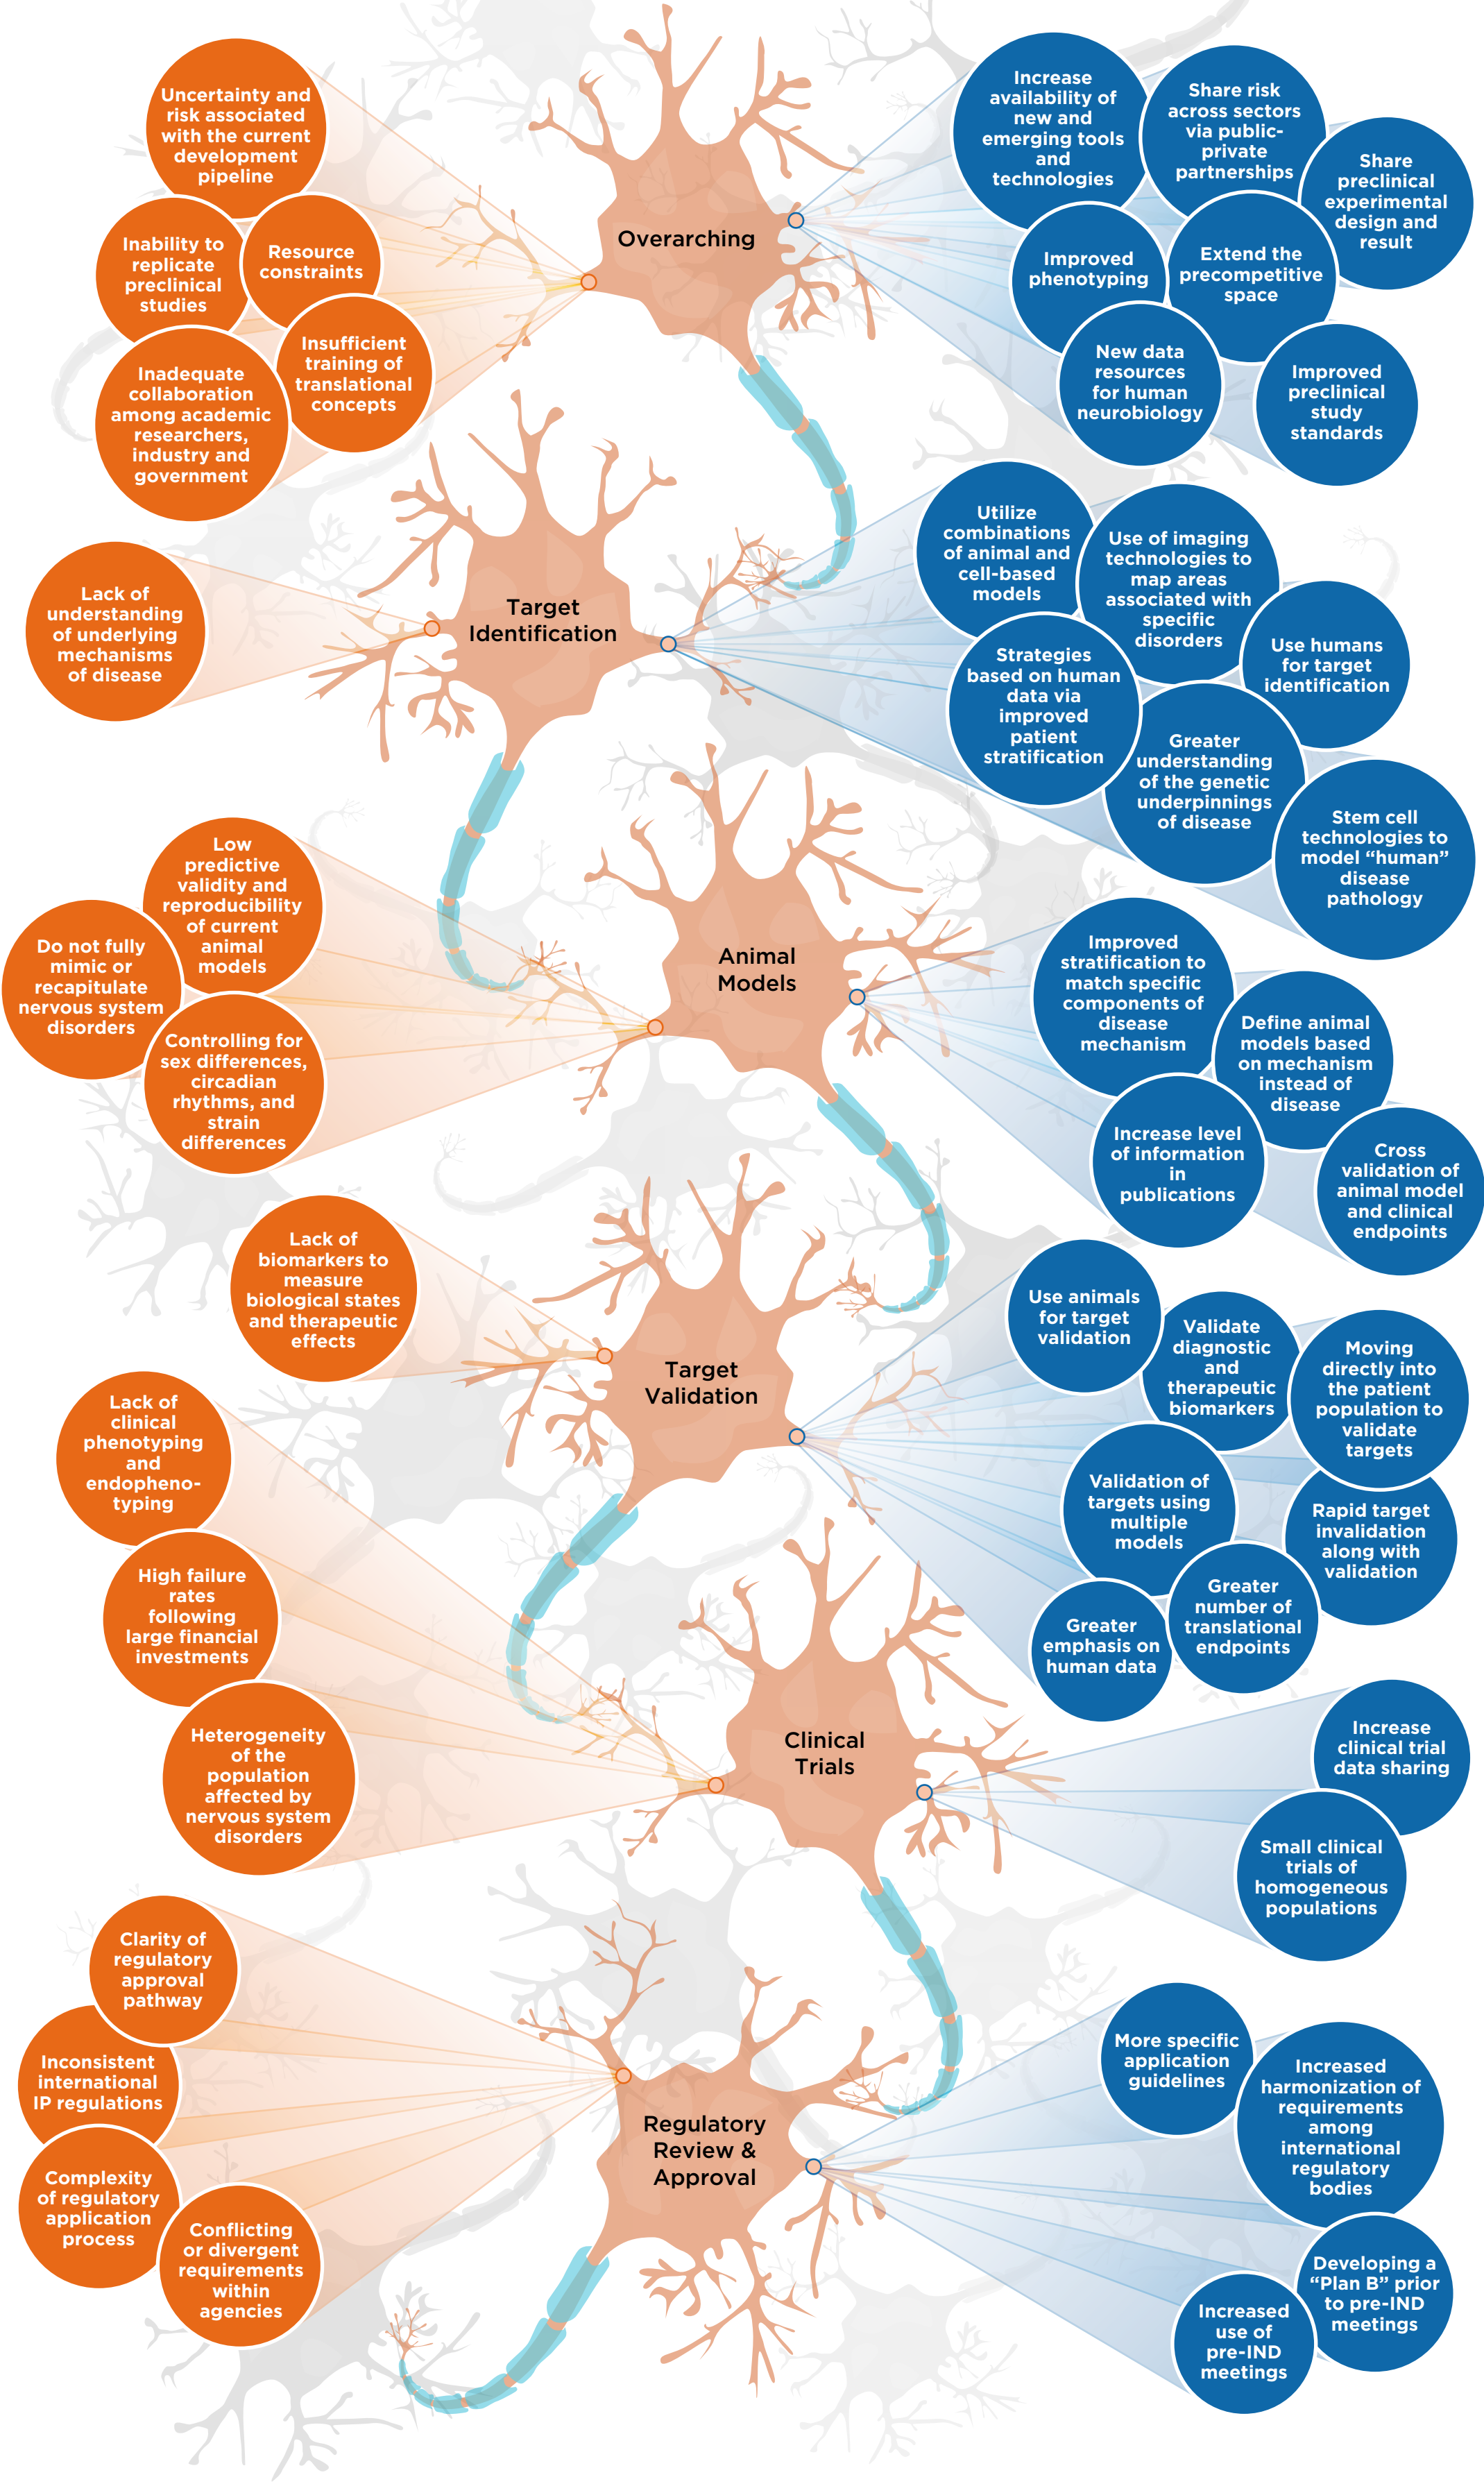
Uncertainty and risk associated with the current development pipeline

Inability to replicate preclinical studies

Resource constraints

Insufficient training of translational concepts

Inadequate collaboration among academic researchers, industry and government

Overarching

Increase availability of new and emerging tools and technologies

Share risk across sectors via public-private partnerships

Share preclinical experimental design and result

Improved phenotyping

Extend the precompetitive space

New data resources for human neurobiology

Improved preclinical study standards

Lack of understanding of underlying mechanisms of disease

Target Identification

Utilize combinations of animal and cell-based models

Use of imaging technologies to map areas associated with specific disorders

Use humans for target identification

Strategies based on human data via improved patient stratification

Greater understanding of the genetic underpinnings of disease

Stem cell technologies to model "human" disease pathology

Low predictive validity and reproducibility of current animal models

Do not fully mimic or recapitulate nervous system disorders

Controlling for sex differences, circadian rhythms, and strain differences

Animal Models

Improved stratification to match specific components of disease mechanism

Define animal models based on mechanism instead of disease

Increase level of information in publications

Cross validation of animal model and clinical endpoints

Lack of biomarkers to measure biological states and therapeutic effects

Target Validation

Use animals for target validation

Validate diagnostic and therapeutic biomarkers

Moving directly into the patient population to validate targets

Validation of targets using multiple models

Rapid target invalidation along with validation

Greater number of translational endpoints

Greater emphasis on human data

Lack of clinical phenotyping and endophenotyping

High failure rates following large financial investments

Heterogeneity of the population affected by nervous system disorders

Clinical Trials

Increase clinical trial data sharing

Small clinical trials of homogeneous populations

Clarity of regulatory approval pathway

Inconsistent international IP regulations

Complexity of regulatory application process

Conflicting or divergent requirements within agencies

Regulatory Review & Approval

More specific application guidelines

Increased harmonization of requirements among international regulatory bodies

Developing a "Plan B" prior to pre-IND meetings

Increased use of pre-IND meetings